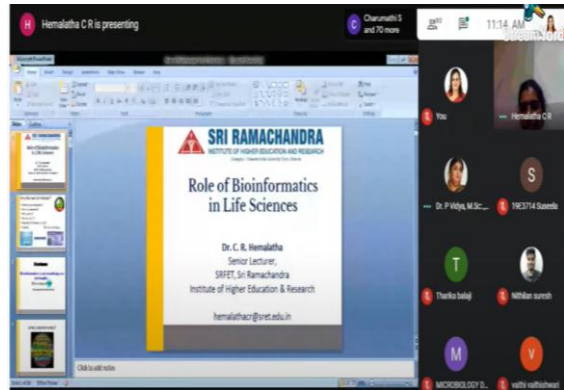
Hemalatha C R is presenting

Charumathi S and 70 more

11:14 AM

SRI RAMACHANDRA
INSTITUTE OF HIGHER EDUCATION AND RESEARCH

Role of Bioinformatics in Life Sciences

Dr. C. R. Hemalatha
Senior Lecturer,
SRFET, Sri Ramachandra
Institute of Higher Education & Research

hemalathacr@sret.edu.in

Click to add notes

You

Hemalatha C R

Dr. P Vidya, M.Sc...

19E3714 Suseela

Tharika balaji

Nithilan suresh

MICROBIOLOGY D...

vaithi vaithishwari